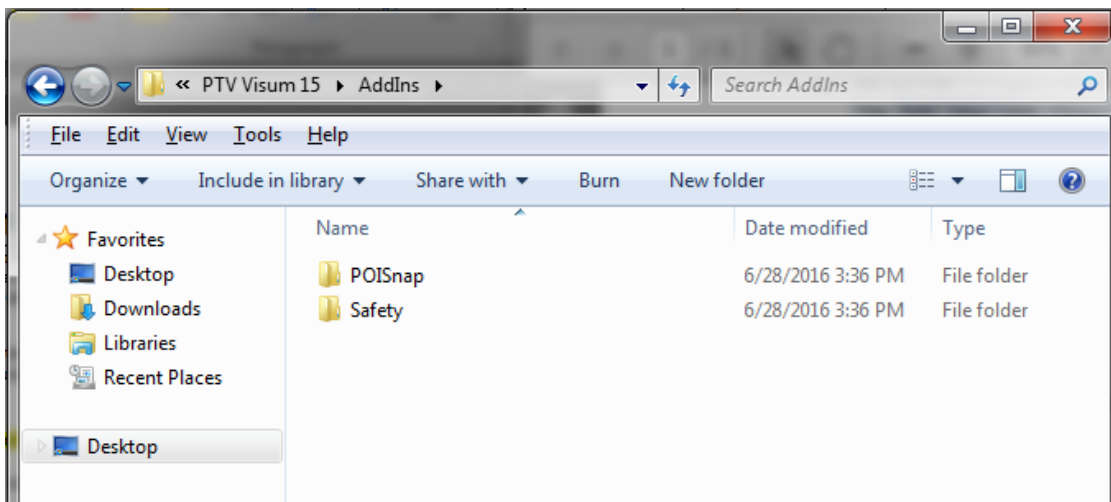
« PTV Visum 15 ▸ AddIns ▸

Search AddIns

File Edit View Tools Help

Organize ▾ Include in library ▾ Share with ▾ Burn New folder

Favorites
Desktop
Downloads
Libraries
Recent Places

Desktop

| Name | Date modified | Type |
|---|---|---|
| POISnap | 6/28/2016 3:36 PM | File folder |
| Safety | 6/28/2016 3:36 PM | File folder |